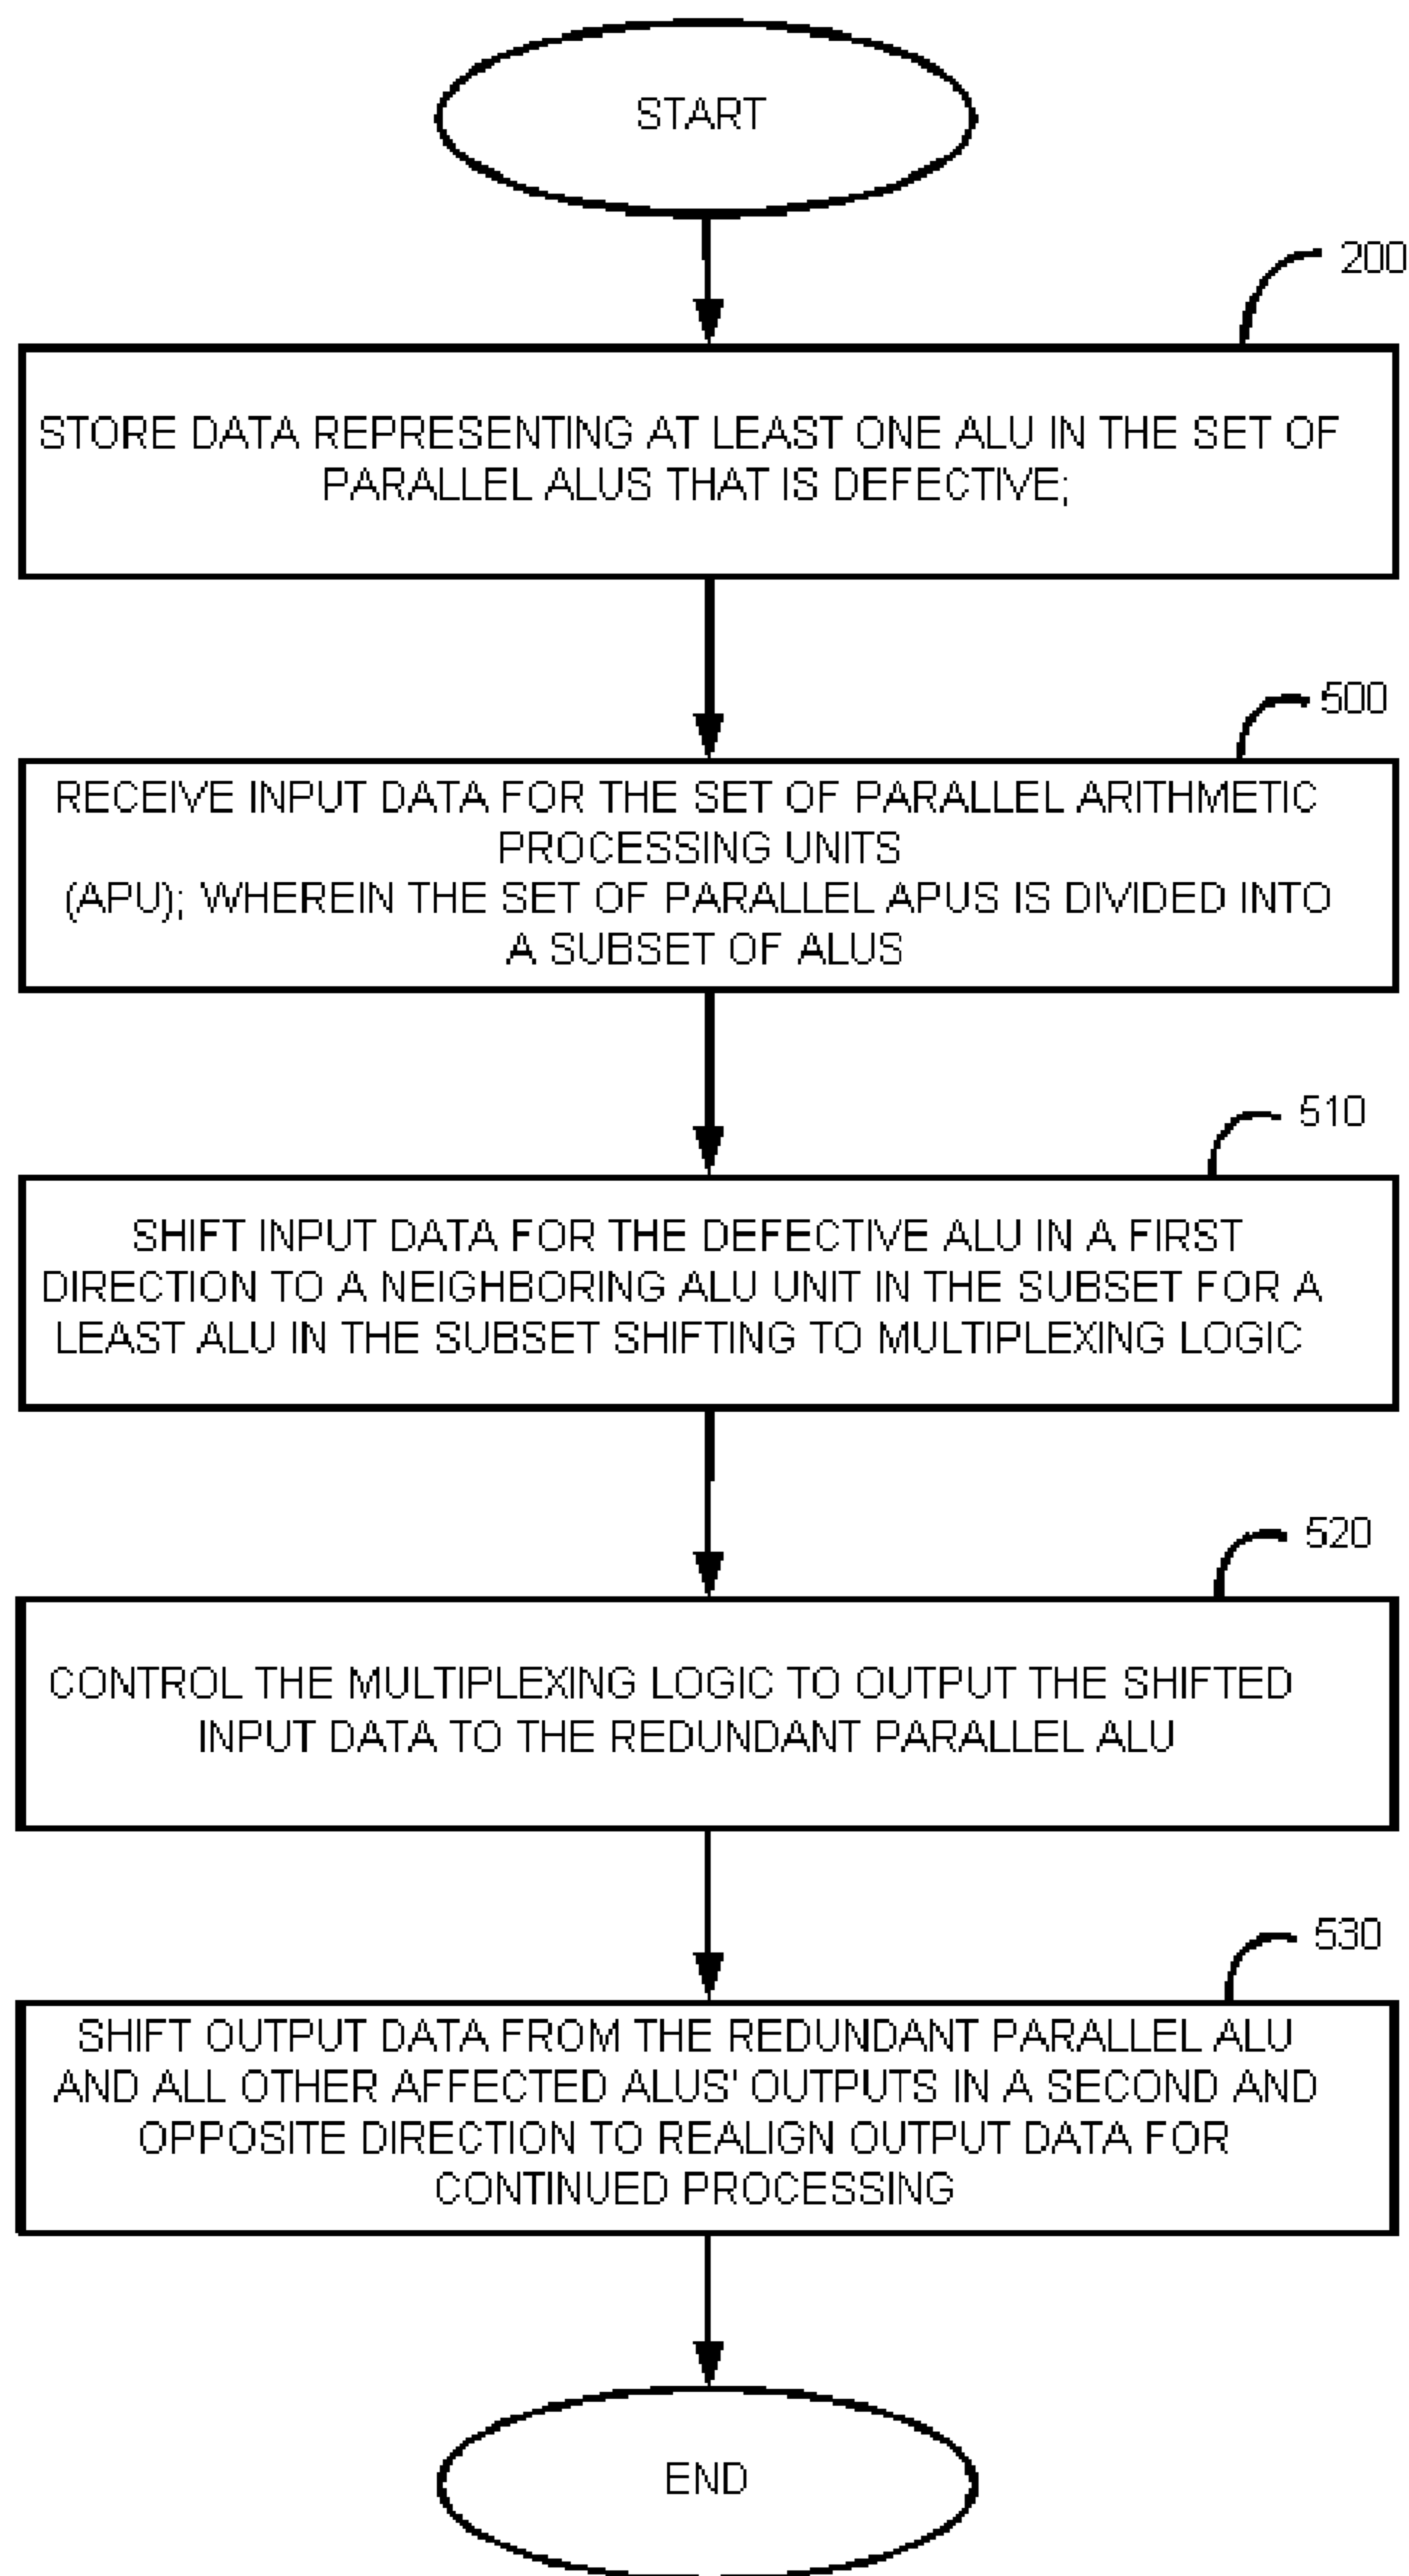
START

200

STORE DATA REPRESENTING AT LEAST ONE ALU IN THE SET OF PARALLEL ALUS THAT IS DEFECTIVE;

500

RECEIVE INPUT DATA FOR THE SET OF PARALLEL ARITHMETIC PROCESSING UNITS (APU); WHEREIN THE SET OF PARALLEL APUS IS DIVIDED INTO A SUBSET OF ALUS

510

SHIFT INPUT DATA FOR THE DEFECTIVE ALU IN A FIRST DIRECTION TO A NEIGHBORING ALU UNIT IN THE SUBSET FOR A LEAST ALU IN THE SUBSET SHIFTING TO MULTIPLEXING LOGIC

520

CONTROL THE MULTIPLEXING LOGIC TO OUTPUT THE SHIFTED INPUT DATA TO THE REDUNDANT PARALLEL ALU

530

SHIFT OUTPUT DATA FROM THE REDUNDANT PARALLEL ALU AND ALL OTHER AFFECTED ALUS' OUTPUTS IN A SECOND AND OPPOSITE DIRECTION TO REALIGN OUTPUT DATA FOR CONTINUED PROCESSING

END